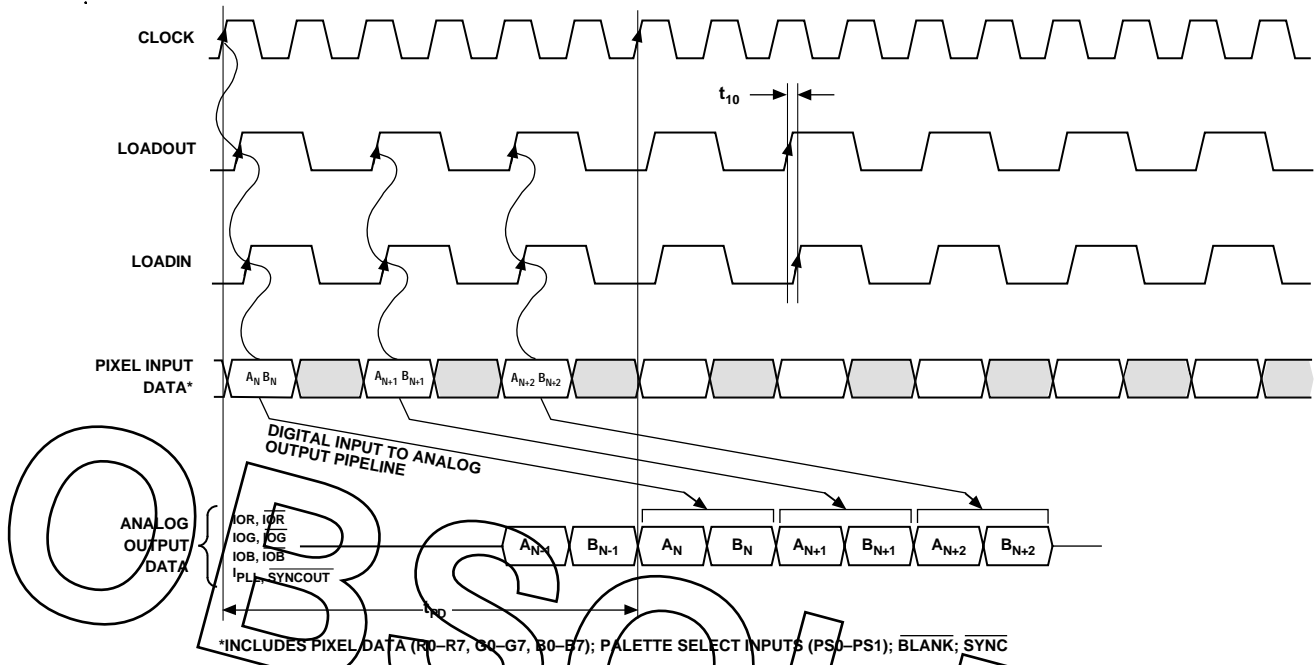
CLOCK

$t_{10}$

LOADOUT

LOADIN

PIXEL INPUT DATA*

$A_N$ $B_N$

$A_{N+1}$ $B_{N+1}$

$A_{N+2}$ $B_{N+2}$

DIGITAL INPUT TO ANALOG OUTPUT PIPELINE

ANALOG OUTPUT DATA

IOR, $\overline{IOR}$
IOG, $\overline{IOG}$
IOB, $\overline{IOB}$
$I_{PLL}$, $\overline{SYNCOUT}$

$A_{N-1}$ $B_{N-1}$ $A_N$ $B_N$ $A_{N+1}$ $B_{N+1}$ $A_{N+2}$ $B_{N+2}$

$t_{PD}$

*INCLUDES PIXEL DATA (R0–R7, G0–G7, B0–B7); PALETTE SELECT INPUTS (PS0–PS1); $\overline{BLANK}$; $\overline{SYNC}$

OBSOLETE